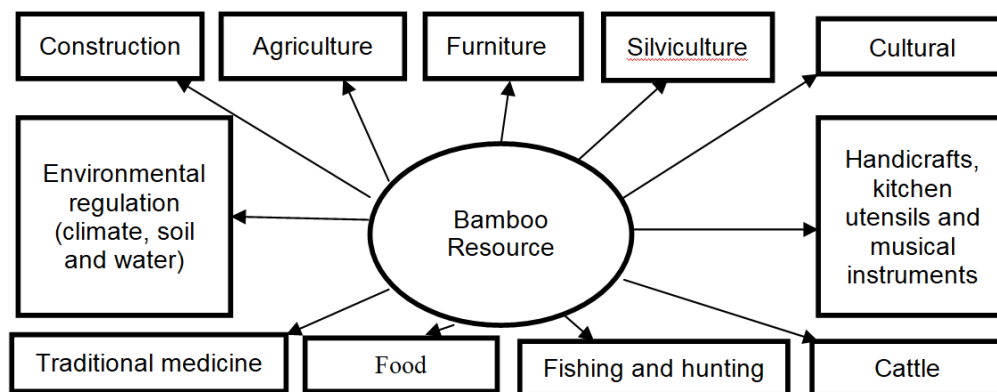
Construction

Agriculture

Furniture

Silviculture

Cultural

Environmental regulation (climate, soil and water)

Bamboo Resource

Handicrafts, kitchen utensils and musical instruments

Traditional medicine

Food

Fishing and hunting

Cattle